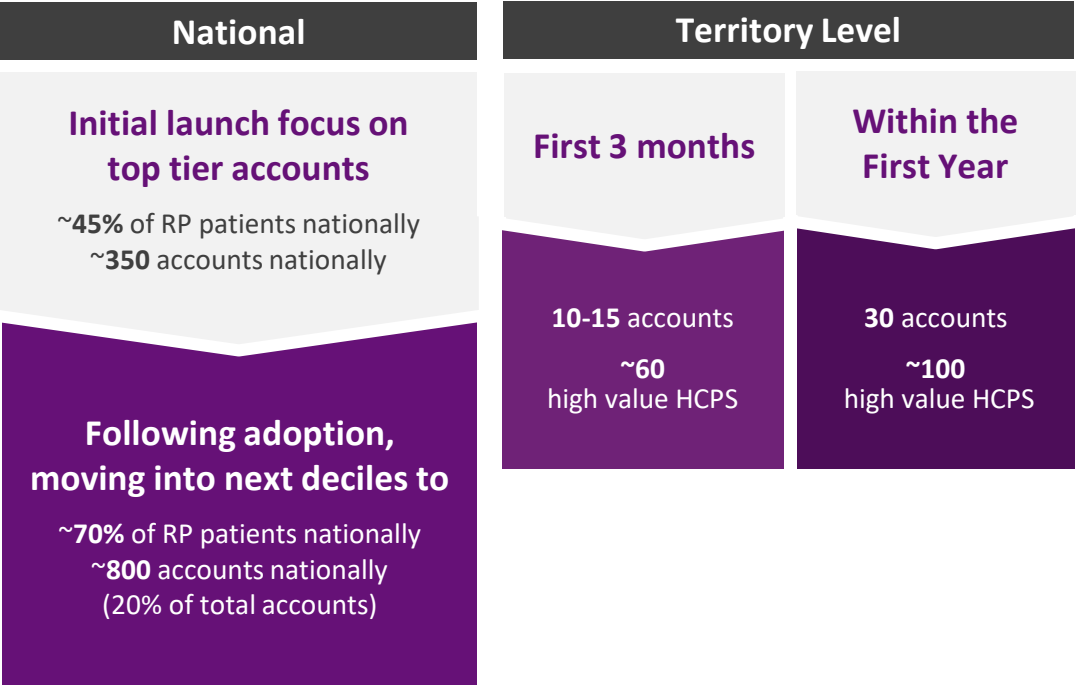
National

Initial launch focus on top tier accounts

~45% of RP patients nationally
~350 accounts nationally

Following adoption, moving into next deciles to

~70% of RP patients nationally
~800 accounts nationally
(20% of total accounts)

Territory Level

First 3 months

10-15 accounts

~60
high value HCPS

Within the First Year

30 accounts

~100
high value HCPS